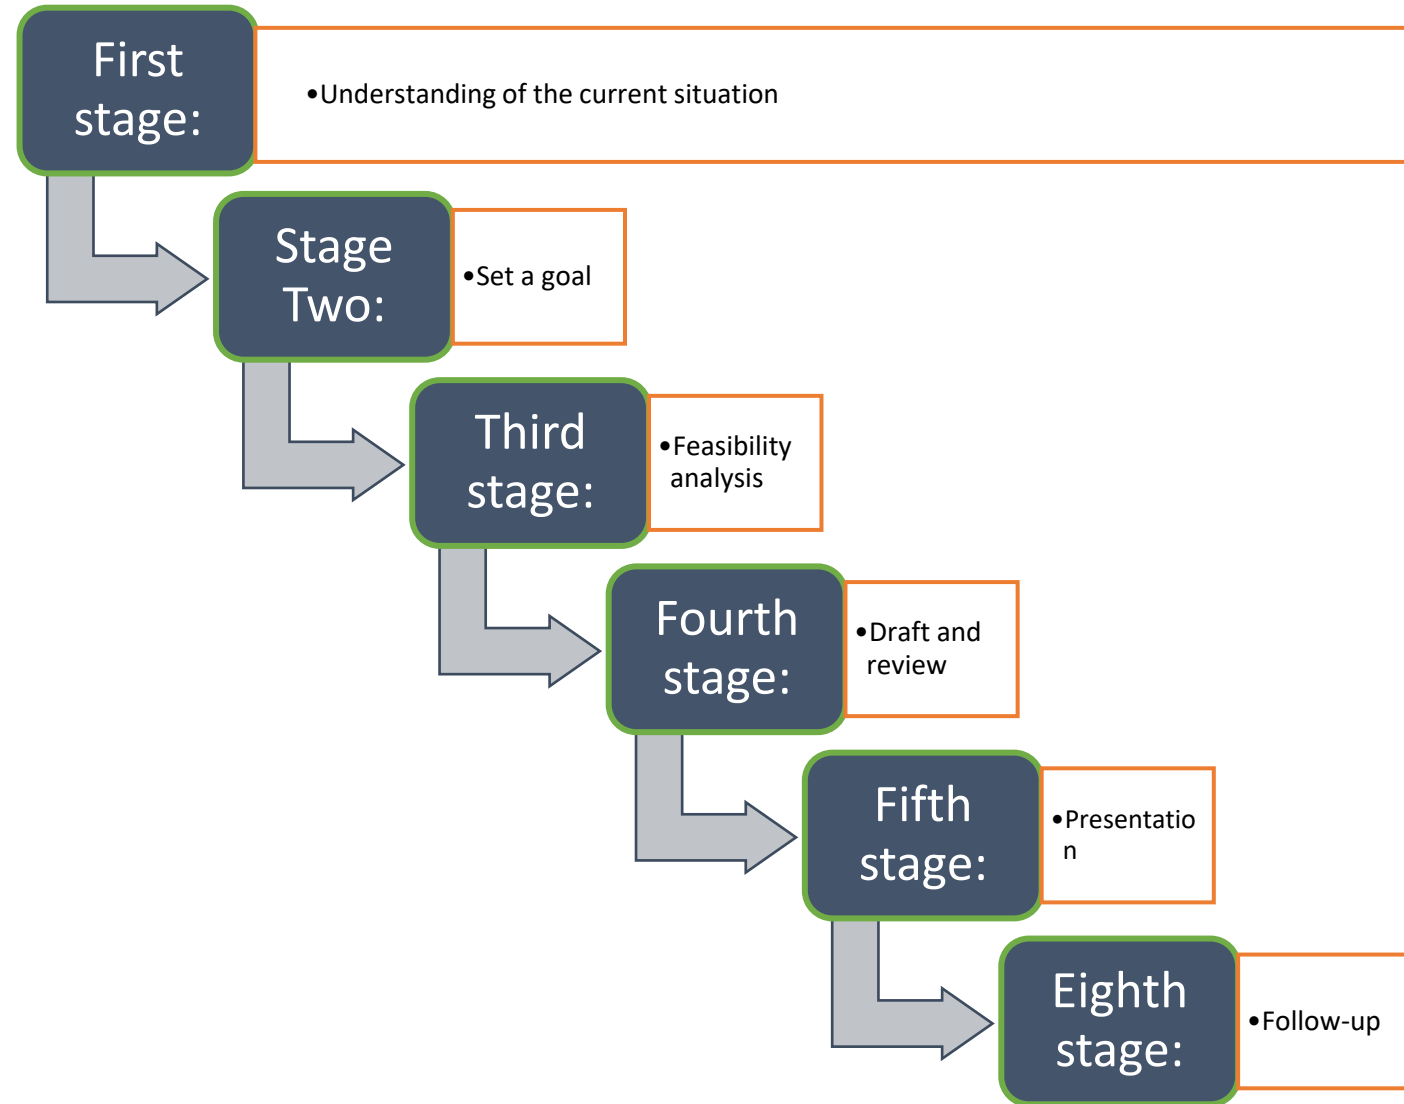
First stage:

•Understanding of the current situation

Stage Two:

•Set a goal

Third stage:

•Feasibility analysis

Fourth stage:

•Draft and review

Fifth stage:

•Presentatio n

Eighth stage:

•Follow-up